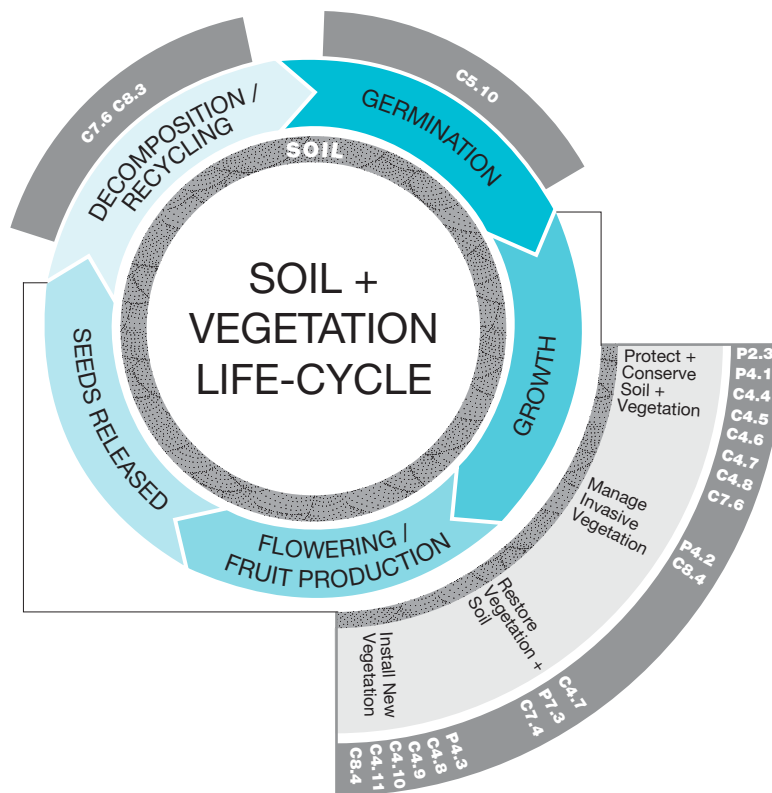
SOIL + VEGETATION LIFE-CYCLE

SOIL

GERMINATION

C5.10

GROWTH

FLOWERING / FRUIT PRODUCTION

SEEDS RELEASED

DECOMPOSITION / RECYCLING

C7.6 C8.3

Protect + Conserve Soil + Vegetation

P2.3
P4.1
C4.4
C4.5
C4.6
C4.7
C4.8
C7.6

Manage Invasive Vegetation

P4.2
C8.4

Restore Vegetation + Soil

C4.7
P7.3
C7.4

Install New Vegetation

P4.3
C4.8
C4.9
C4.10
C4.11
C8.4